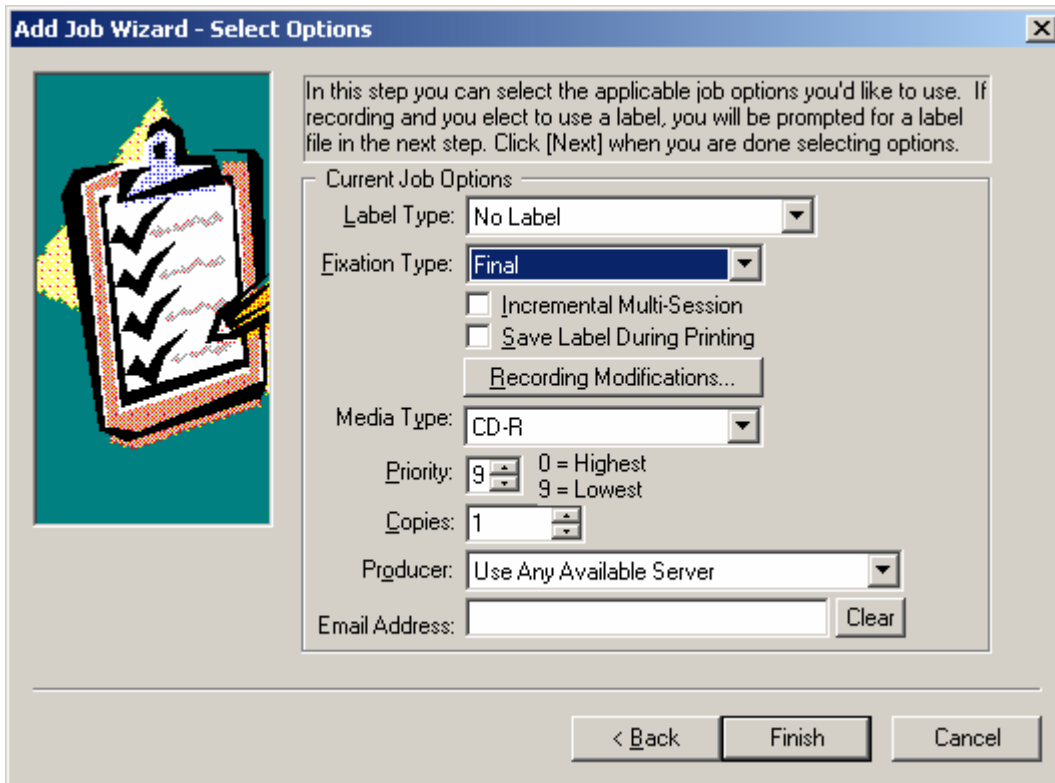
Add Job Wizard - Select Options

In this step you can select the applicable job options you'd like to use. If recording and you elect to use a label, you will be prompted for a label file in the next step. Click [Next] when you are done selecting options.

Current Job Options

Label Type: No Label

Fixation Type: Final

Incremental Multi-Session

Save Label During Printing

Recording Modifications...

Media Type: CD-R

Priority: 9 0 = Highest 9 = Lowest

Copies: 1

Producer: Use Any Available Server

Email Address: Clear

< Back Finish Cancel